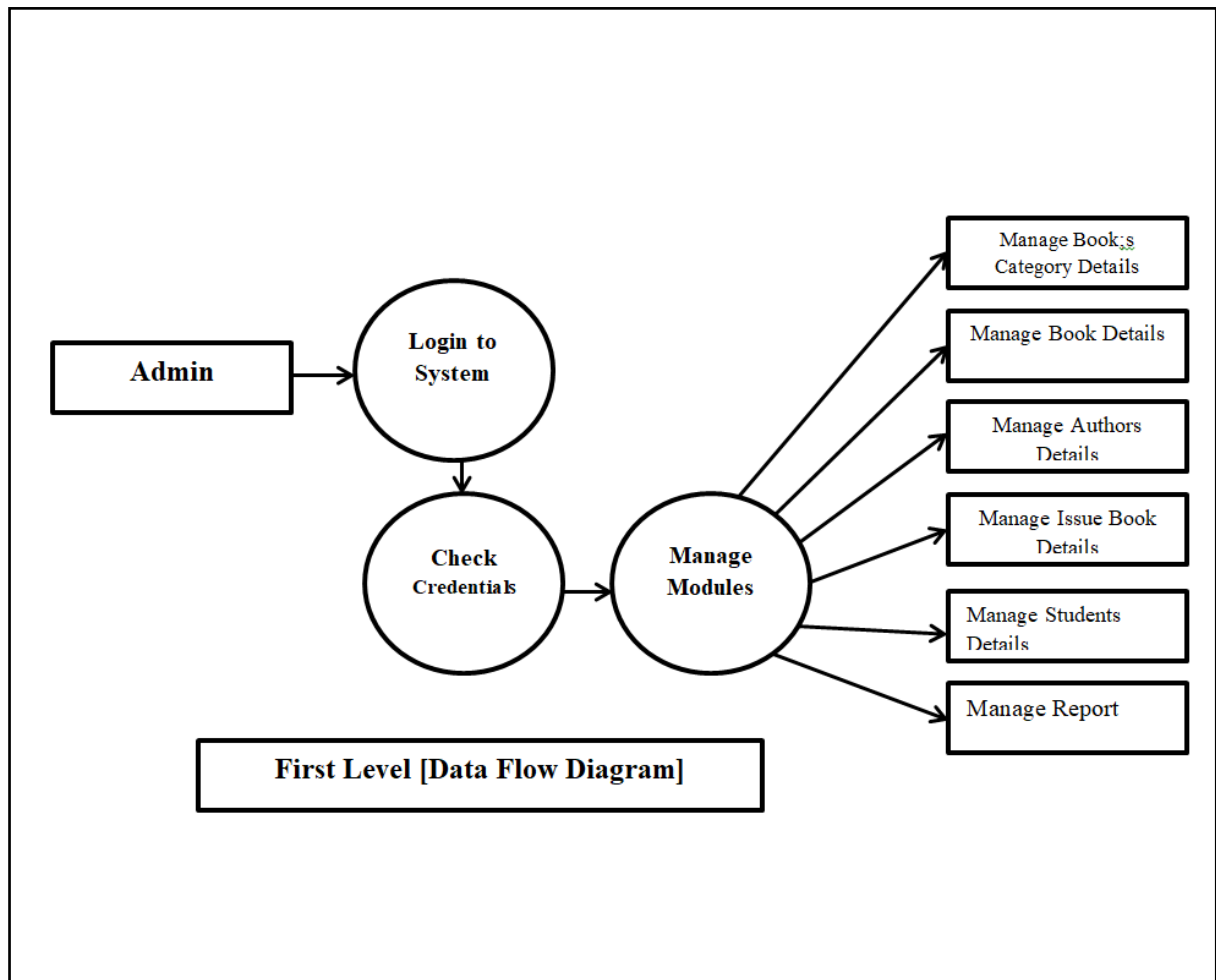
Admin

Login to System

Check Credentials

Manage Modules

Manage Book;s Category Details

Manage Book Details

Manage Authors Details

Manage Issue Book Details

Manage Students Details

Manage Report

First Level [Data Flow Diagram]